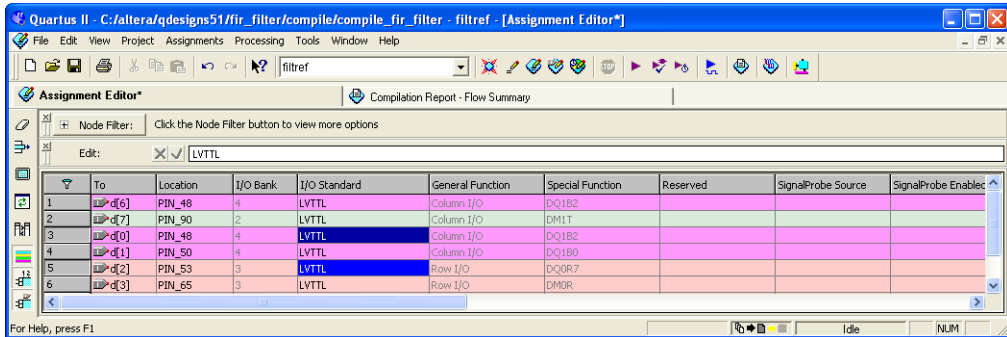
Quartus II - C:/altera/qdesigns51/fir_filter/compile/compile_fir_filter - filtref - [Assignment Editor*]

File Edit View Project Assignments Processing Tools Window Help

filtref

Assignment Editor*

Compilation Report - Flow Summary

Node Filter: Click the Node Filter button to view more options

Edit: LVTTL

| | To | Location | I/O Bank | I/O Standard | General Function | Special Function | Reserved | SignalProbe Source | SignalProbe Enabled |
|---|---|---|---|---|---|---|---|---|---|
| 1 | d[6] | PIN_48 | 4 | LVTTL | Column I/O | DQ1B2 | | | |
| 2 | d[7] | PIN_90 | 2 | LVTTL | Column I/O | DM1T | | | |
| 3 | d[0] | PIN_48 | 4 | LVTTL | Column I/O | DQ1B2 | | | |
| 4 | d[1] | PIN_50 | 4 | LVTTL | Column I/O | DQ1B0 | | | |
| 5 | d[2] | PIN_53 | 3 | LVTTL | Row I/O | DQ0R7 | | | |
| 6 | d[3] | PIN_65 | 3 | LVTTL | Row I/O | DM0R | | | |

For Help, press F1

Idle

NUM